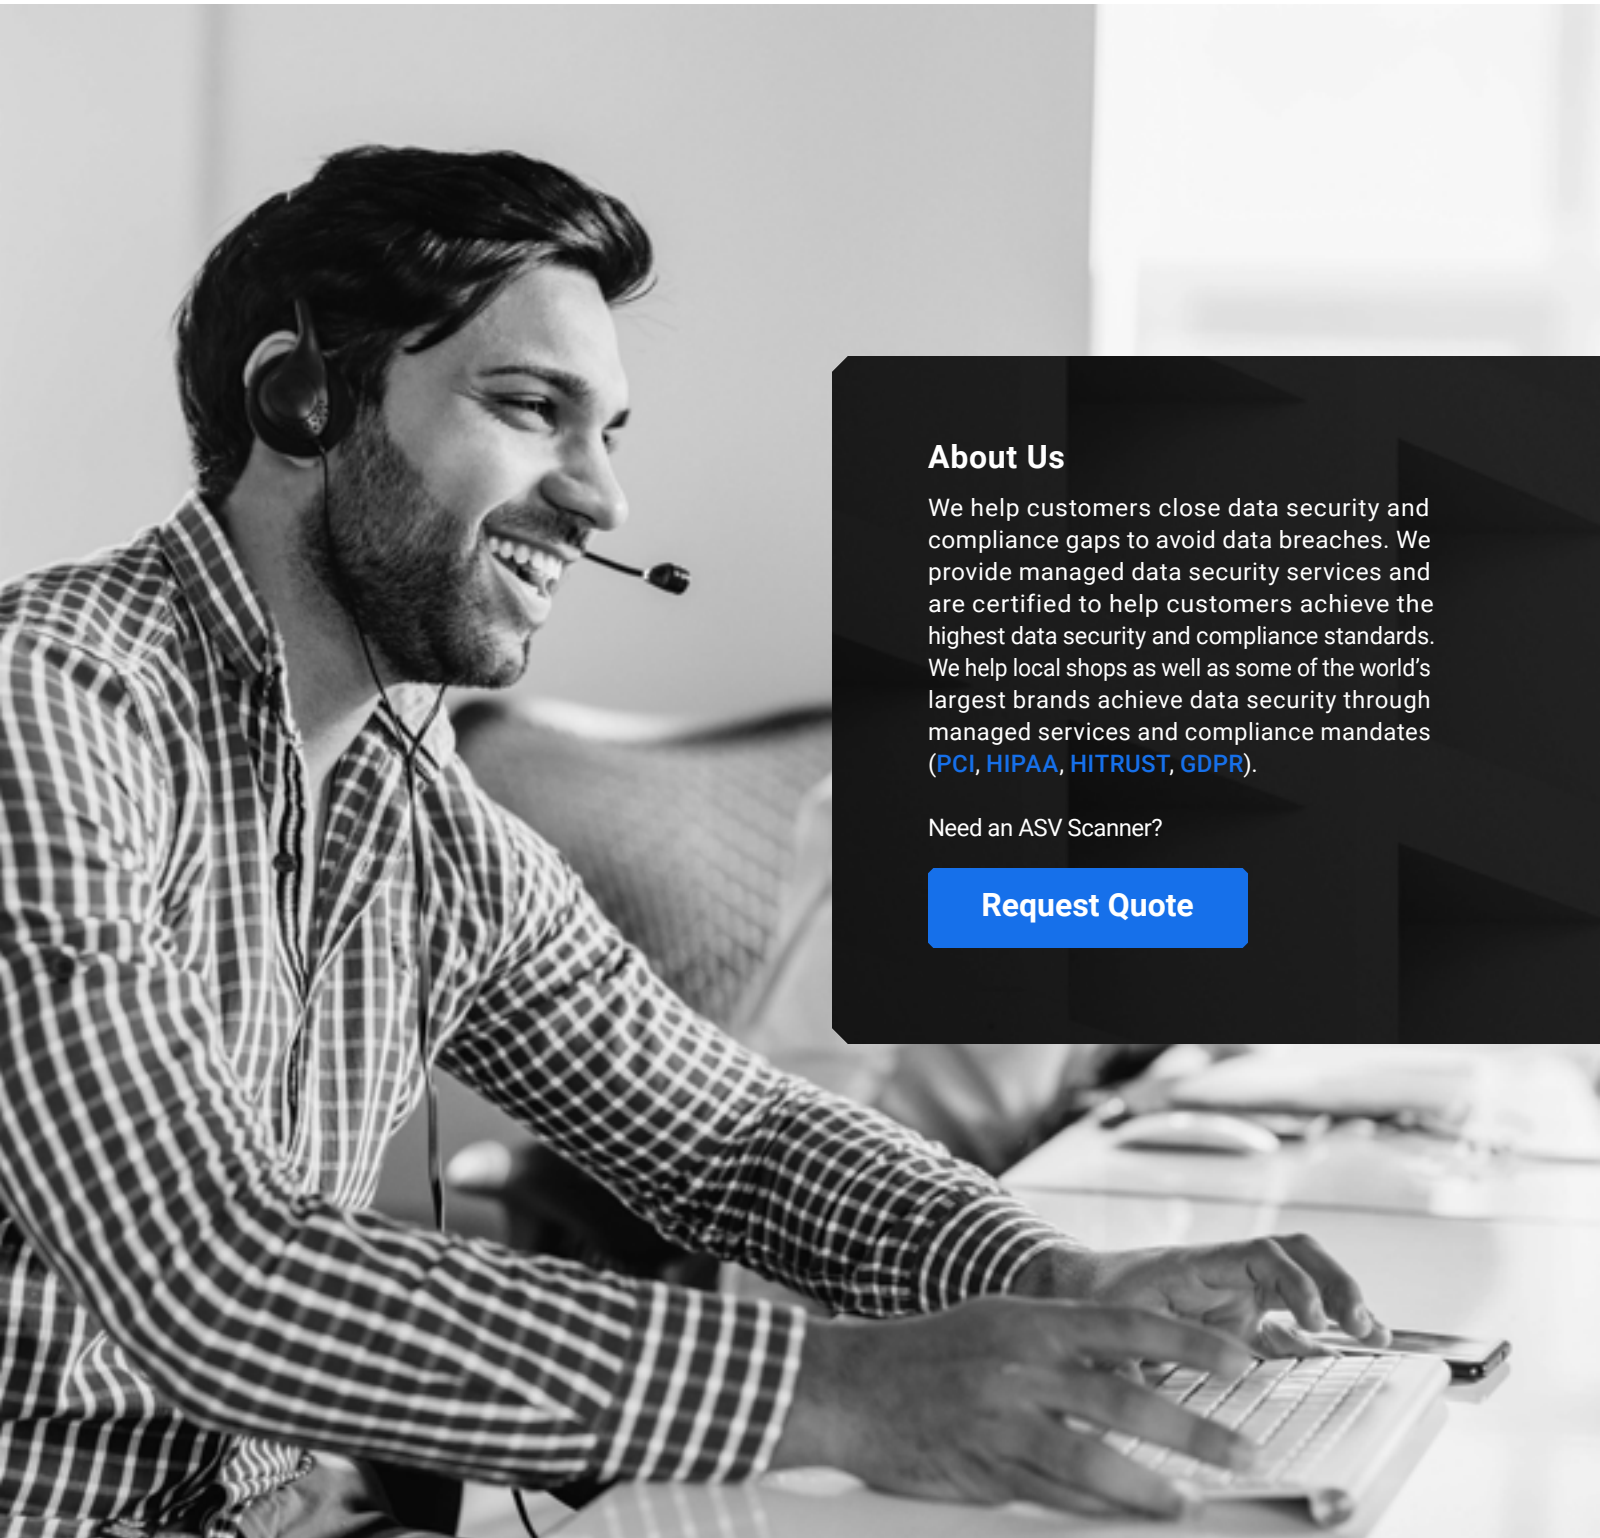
About Us

We help customers close data security and compliance gaps to avoid data breaches. We provide managed data security services and are certified to help customers achieve the highest data security and compliance standards. We help local shops as well as some of the world's largest brands achieve data security through managed services and compliance mandates (PCI, HIPAA, HITRUST, GDPR).

Need an ASV Scanner?

Request Quote